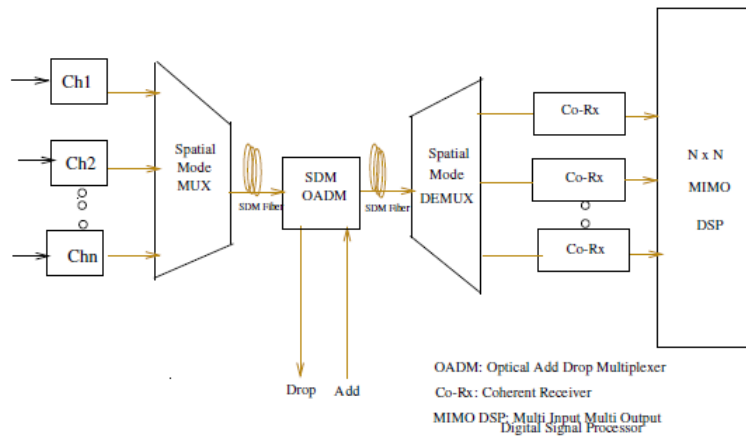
Ch1

Ch2

Chn

Spatial Mode MUX

SDM Fiber

SDM OADM

SDM Fiber

Spatial Mode DEMUX

Co-Rx

Co-Rx

Co-Rx

N x N MIMO DSP

Drop

Add

OADM: Optical Add Drop Multiplexer

Co-Rx: Coherent Receiver

MIMO DSP: Multi Input Multi Output Digital Signal Processor